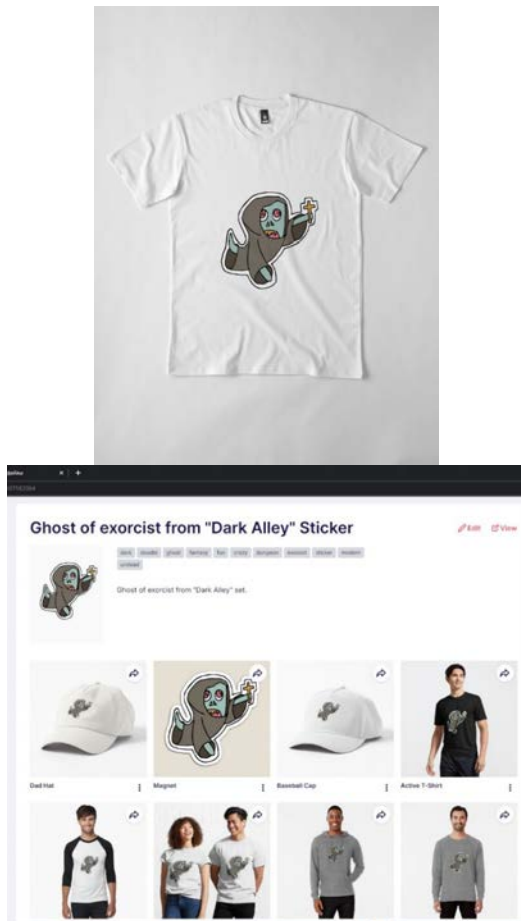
Ghost of exorcist from "Dark Alley" Sticker

Edit View

dark doodle ghost fantasy fun crazy dungeon exorcist sticker modern undead

Ghost of exorcist from "Dark Alley" set.

Dad Hat

Magnet

Baseball Cap

Active T-Shirt